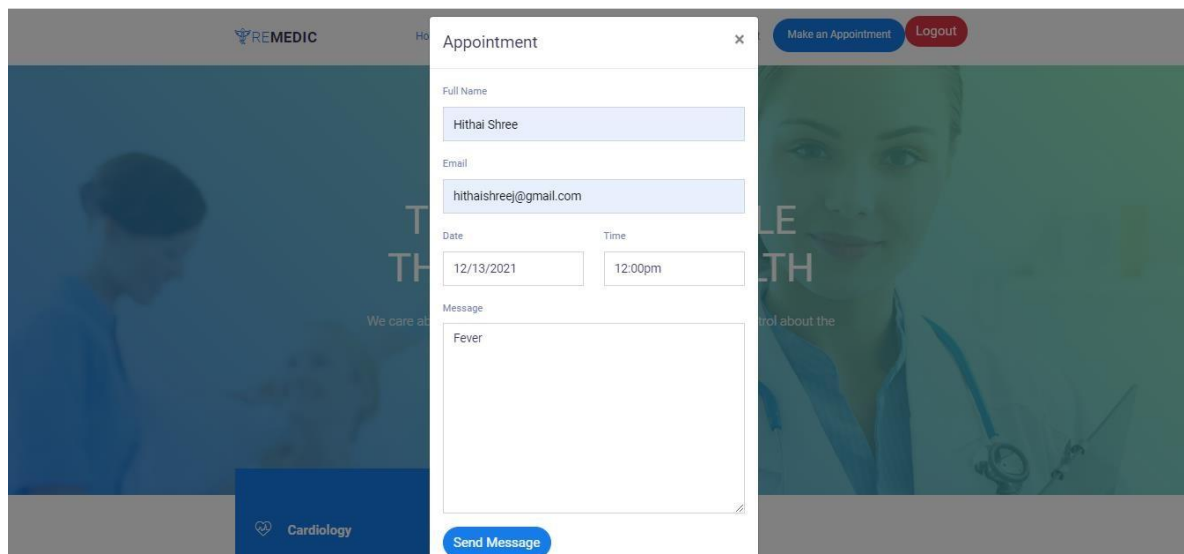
REMEDIC

Ho

Make an Appointment

Logout

Appointment

×

Full Name

Hithai Shree

Email

hithaishreej@gmail.com

Date

12/13/2021

Time

12:00pm

Message

Fever

Send Message

T LE
TH LTH

We care ab trol about the

Cardiology